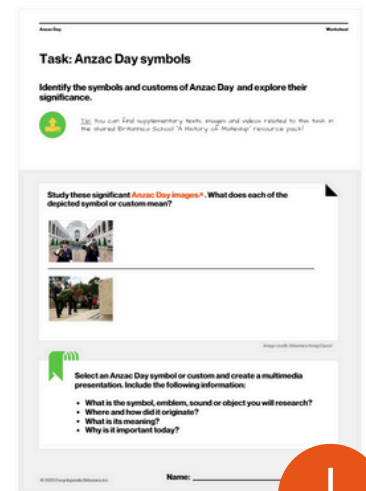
Anzac Day

Worksheet

Task: Anzac Day symbols

Identify the symbols and customs of Anzac Day and explore their significance.

Tip: You can find supplementary texts, images and videos related to this task in the shared Britannica School 'A History of Mateship' resource pack!

Study these significant Anzac Day images. What does each of the depicted symbol or custom mean?

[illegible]

Select an Anzac Day symbol or custom and create a multimedia presentation. Include the following information:

• What is the symbol, emblem, sound or object you will research?
• Where and how did it originate?
• What is its meaning?
• Why is it important today?

© 2023 Encyclopaedia Britannica Inc.

Name: ___